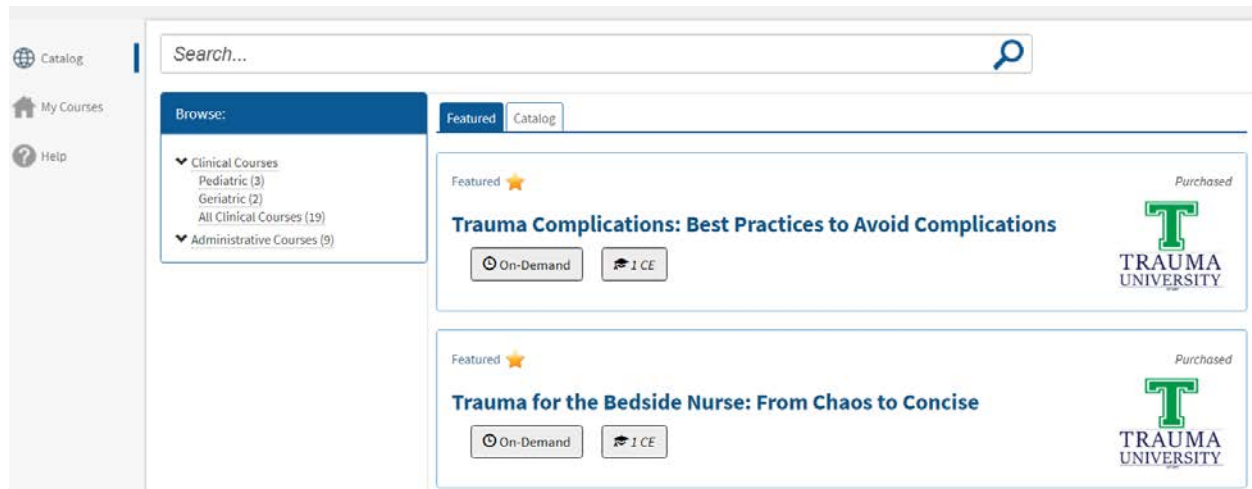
Catalog

My Courses

Help

Search...

Browse:

Clinical Courses
Pediatric (3)
Geriatric (2)
All Clinical Courses (19)
Administrative Courses (9)

Featured | Catalog

Featured

Purchased

Trauma Complications: Best Practices to Avoid Complications

On-Demand | 1 CE

T
TRAUMA
UNIVERSITY

Featured

Purchased

Trauma for the Bedside Nurse: From Chaos to Concise

On-Demand | 1 CE

T
TRAUMA
UNIVERSITY